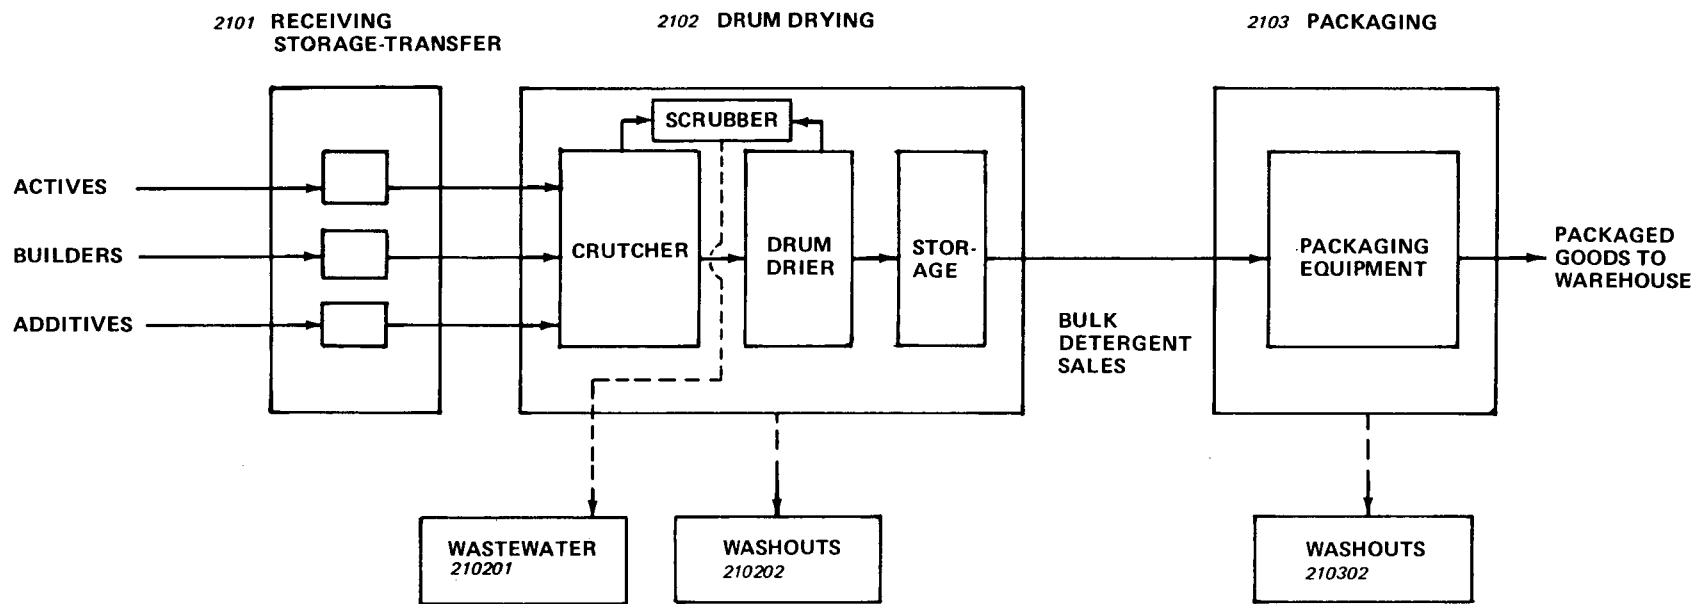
2101 RECEIVING STORAGE-TRANSFER

2102 DRUM DRYING

2103 PACKAGING

ACTIVES

BUILDERS

ADDITIVES

SCRUBBER

CRUTCHER

DRUM DRIER

STOR-AGE

BULK DETERGENT SALES

PACKAGING EQUIPMENT

PACKAGED GOODS TO WAREHOUSE

WASTEWATER
210201

WASHOUTS
210202

WASHOUTS
210302